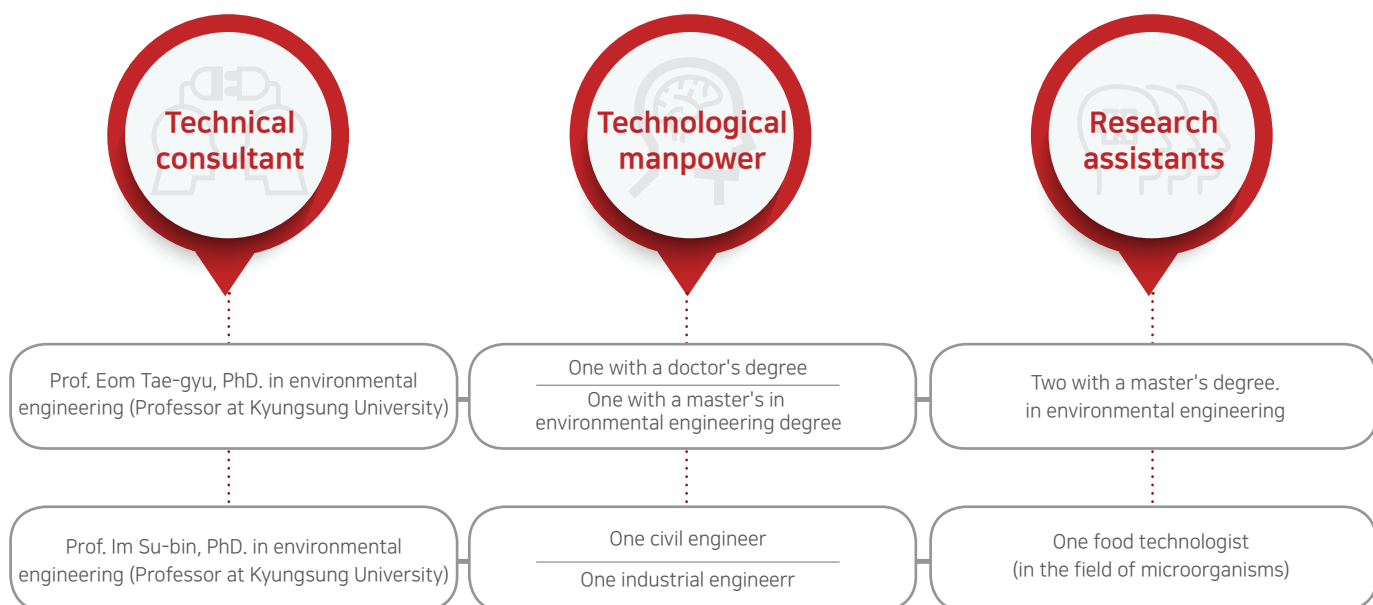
Technical consultant

Prof. Eom Tae-gyu, PhD. in environmental engineering (Professor at Kyungsung University)

Prof. Im Su-bin, PhD. in environmental engineering (Professor at Kyungsung University)

Technological manpower

One with a doctor's degree

One with a master's in environmental engineering degree

One civil engineer

One industrial engineerr

Research assistants

Two with a master's degree. in environmental engineering

One food technologist (in the field of microorganisms)